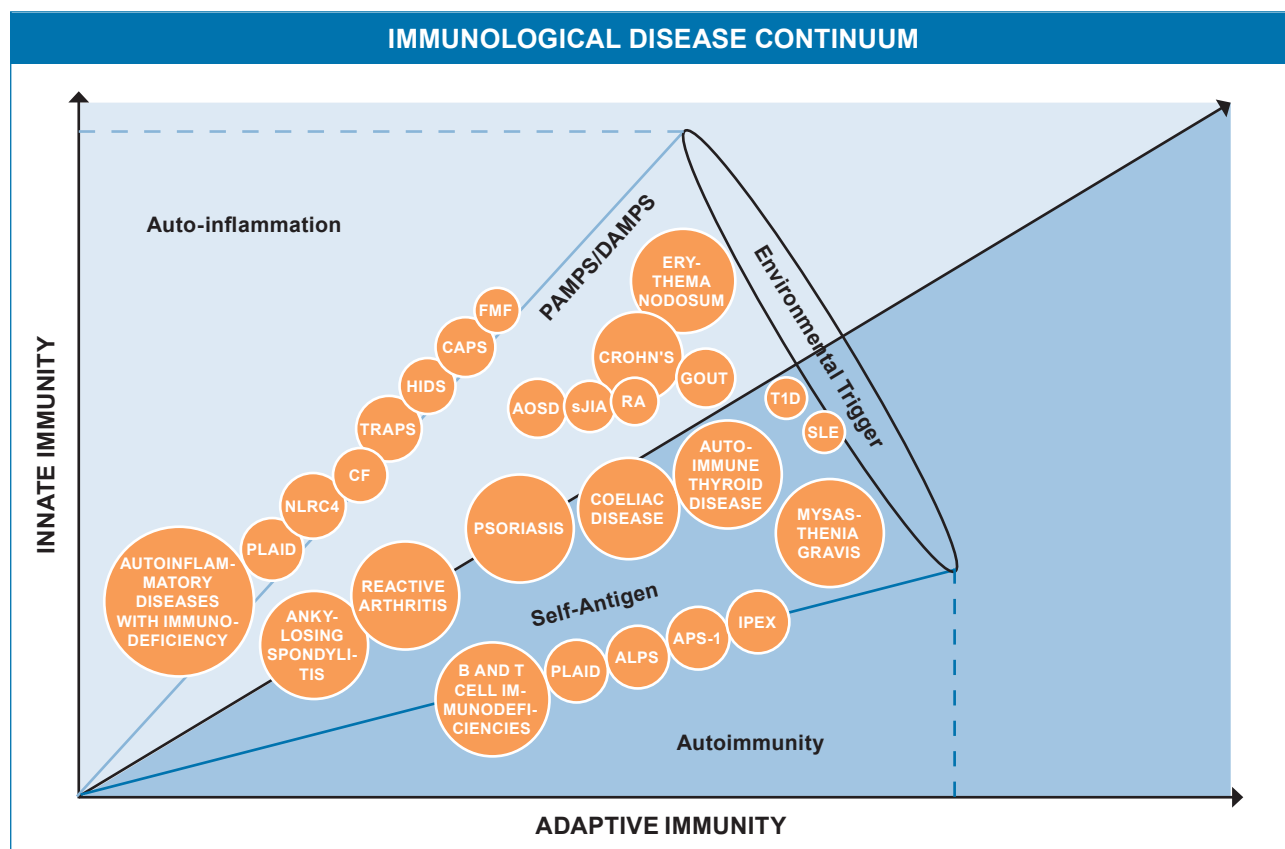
IMMUNOLOGICAL DISEASE CONTINUUM

Auto-inflammation

PAMPS/DAMPS

Environmental Trigger

ERYTHEMA NODOSUM

FMF

CAPS

HIDS

TRAPS

CF

NLRC4

PLAID

AUTOINFLAMMATORY DISEASES WITH IMMUNODEFICIENCY

CROHN'S

GOUT

AOSD

sJIA

RA

T1D

SLE

AUTOIMMUNE THYROID DISEASE

PSORIASIS

COELIAC DISEASE

MYSASTHENIA GRAVIS

REACTIVE ARTHRITIS

ANKYLOSING SPONDYLITIS

Self-Antigen

IPEX

APS-1

ALPS

PLAID

B AND T CELL IMMUNODEFICIENCIES

Autoimmunity

INNATE IMMUNITY

ADAPTIVE IMMUNITY